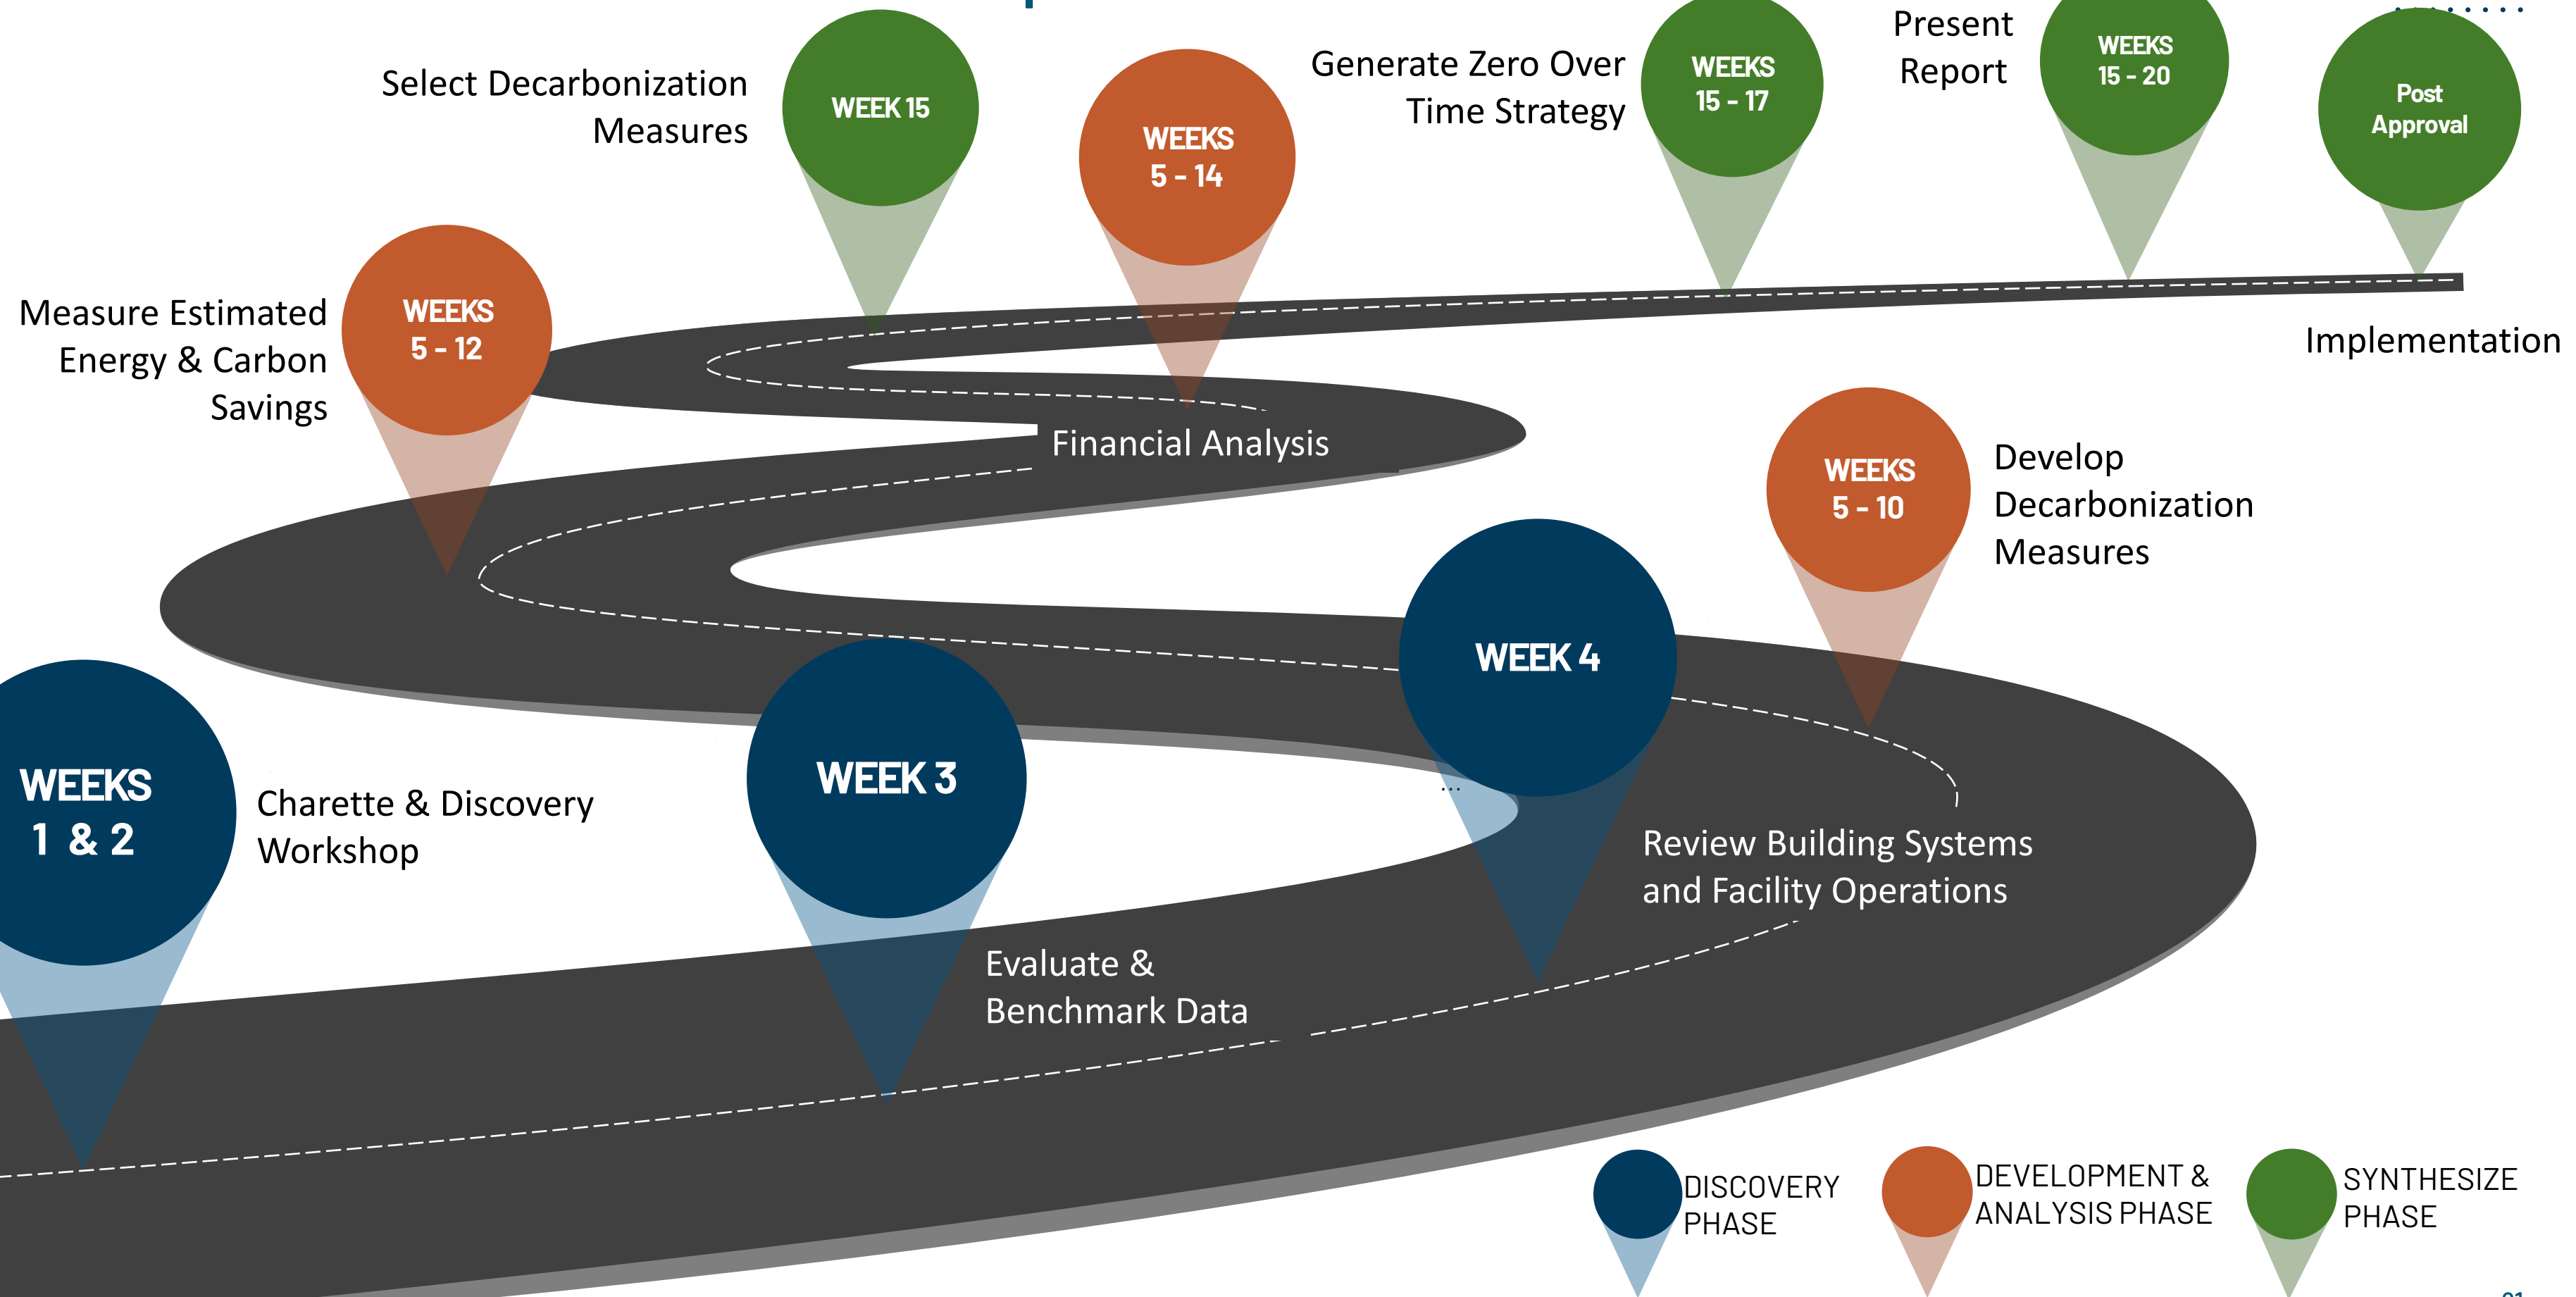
WEEKS 1 & 2

Charette & Discovery Workshop

WEEK 3

Evaluate & Benchmark Data

WEEK 4

Review Building Systems and Facility Operations

WEEKS 5 - 10

Develop Decarbonization Measures

Financial Analysis

WEEKS 5 - 12

Measure Estimated Energy & Carbon Savings

Select Decarbonization Measures

WEEK 15

WEEKS 5 - 14

Generate Zero Over Time Strategy

WEEKS 15 - 17

Present Report

WEEKS 15 - 20

Post Approval

Implementation

DISCOVERY PHASE

DEVELOPMENT & ANALYSIS PHASE

SYNTHESIZE PHASE